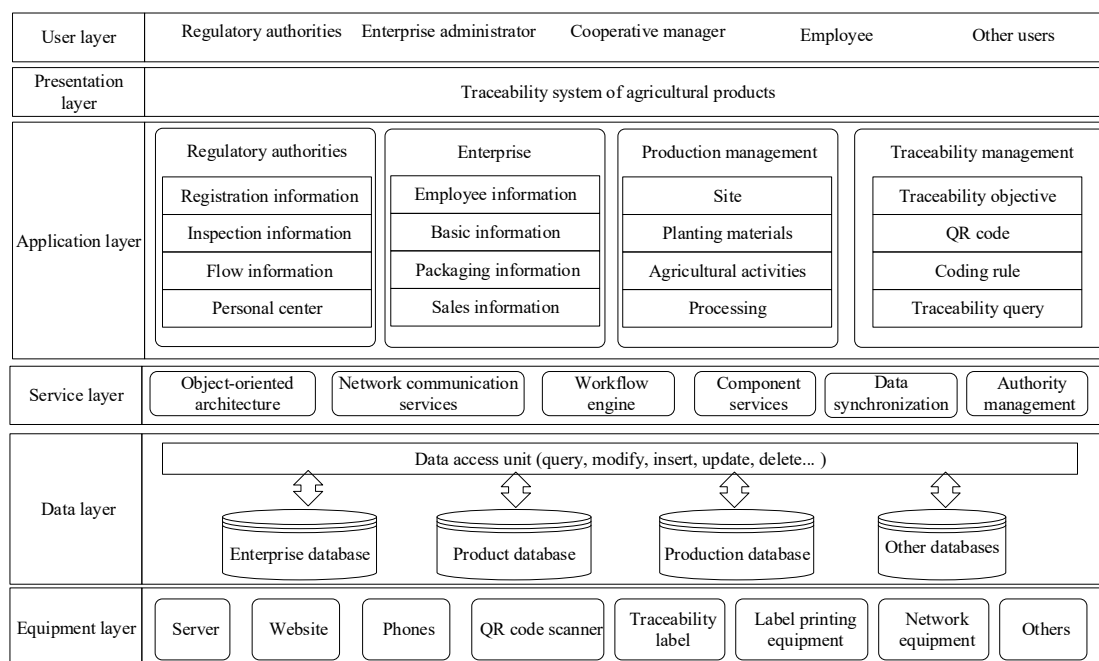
User layer

Regulatory authorities Enterprise administrator Cooperative manager Employee Other users

Presentation layer

Traceability system of agricultural products

Application layer

Regulatory authorities
Registration information
Inspection information
Flow information
Personal center

Enterprise
Employee information
Basic information
Packaging information
Sales information

Production management
Site
Planting materials
Agricultural activities
Processing

Traceability management
Traceability objective
QR code
Coding rule
Traceability query

Service layer

Object-oriented architecture
Network communication services
Workflow engine
Component services
Data synchronization
Authority management

Data layer

Data access unit (query, modify, insert, update, delete... )

Enterprise database
Product database
Production database
Other databases

Equipment layer

Server
Website
Phones
QR code scanner
Traceability label
Label printing equipment
Network equipment
Others